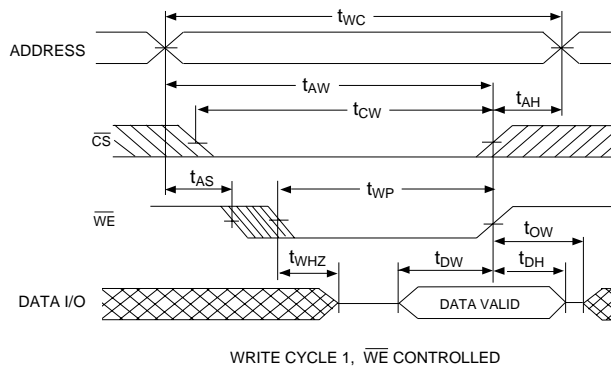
$t_{WC}$

ADDRESS

$t_{AW}$

$t_{CW}$

$t_{AH}$

$\overline{CS}$

$t_{AS}$

$t_{WP}$

$\overline{WE}$

$t_{OW}$

$t_{WHZ}$

$t_{DW}$

$t_{DH}$

DATA I/O

DATA VALID

WRITE CYCLE 1, $\overline{WE}$ CONTROLLED